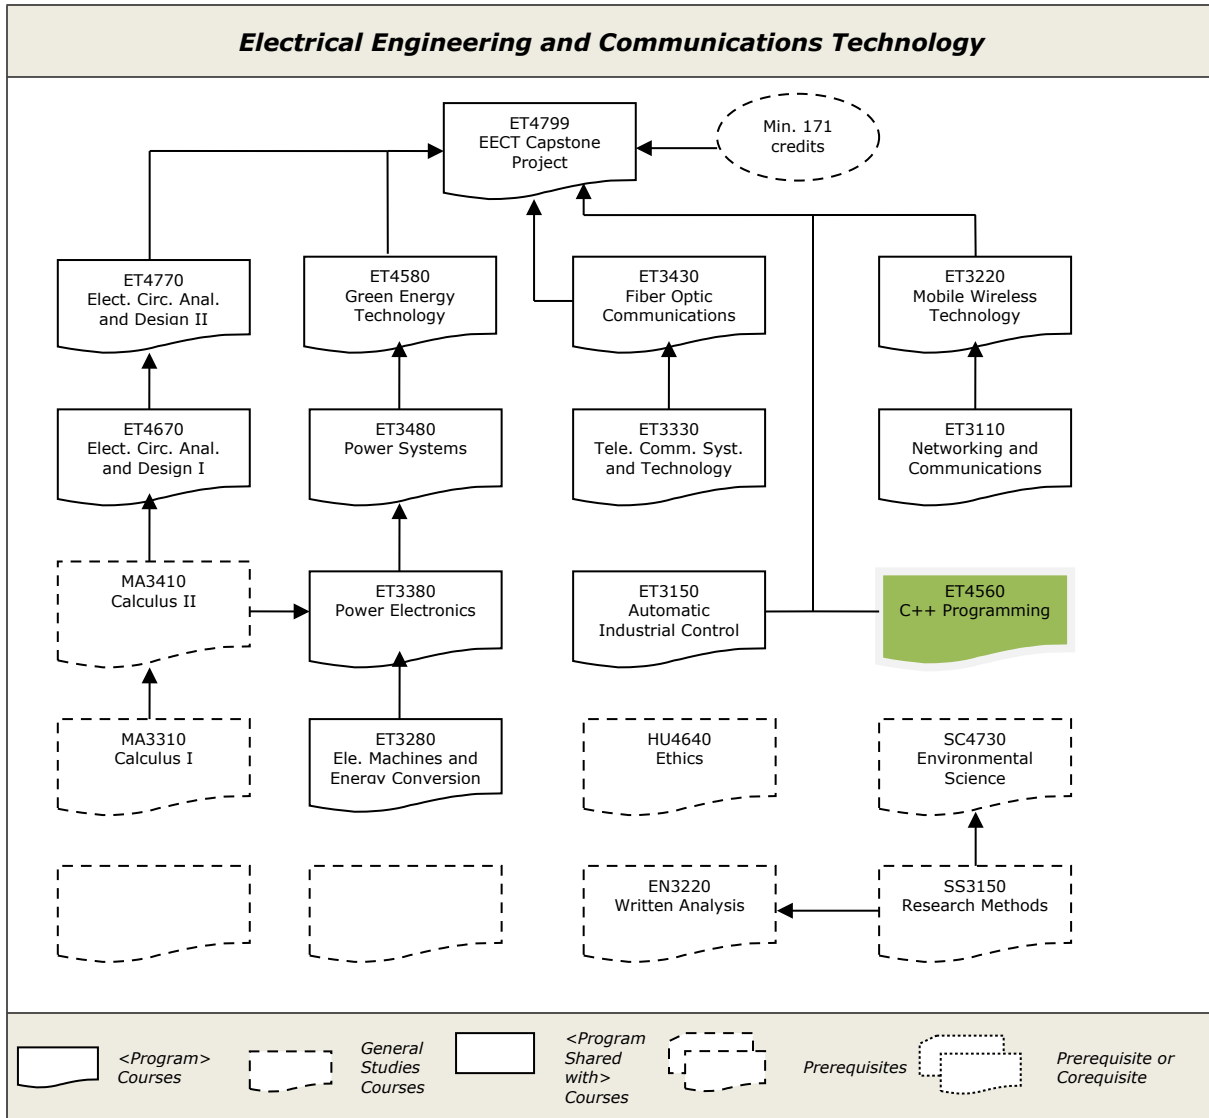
Electrical Engineering and Communications Technology

ET4799
EECT Capstone Project

Min. 171 credits

ET4770
Elect. Circ. Anal. and Design II

ET4580
Green Energy Technology

ET3430
Fiber Optic Communications

ET3220
Mobile Wireless Technology

ET4670
Elect. Circ. Anal. and Design I

ET3480
Power Systems

ET3330
Tele. Comm. Syst. and Technology

ET3110
Networking and Communications

MA3410
Calculus II

ET3380
Power Electronics

ET3150
Automatic Industrial Control

ET4560
C++ Programming

MA3310
Calculus I

ET3280
Ele. Machines and Energy Conversion

HU4640
Ethics

SC4730
Environmental Science

EN3220
Written Analysis

SS3150
Research Methods

<Program> Courses

General Studies Courses

<Program Shared with> Courses

Prerequisites

Prerequisite or Corequisite